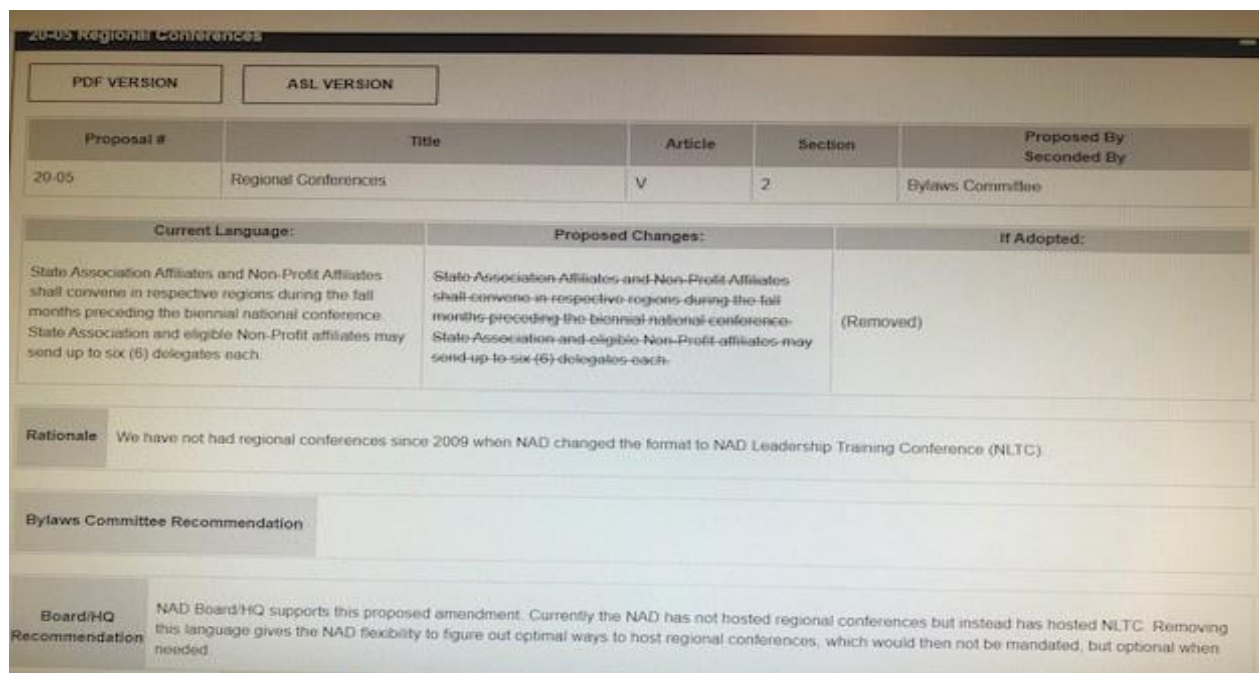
20-05 Regional Conferences

PDF VERSION

ASL VERSION

| Proposal # | Title | Article | Section | Proposed By Seconded By |
|---|---|---|---|---|
| 20-05 | Regional Conferences | V | 2 | Bylaws Committee |

| Current Language: | Proposed Changes: | If Adopted: |
|---|---|---|
| State Association Affiliates and Non-Profit Affiliates shall convene in respective regions during the fall months preceding the biennial national conference. State Association and eligible Non-Profit affiliates may send up to six (6) delegates each. | ~~State Association Affiliates and Non-Profit Affiliates shall convene in respective regions during the fall months preceding the biennial national conference. State Association and eligible Non-Profit affiliates may send up to six (6) delegates each.~~ | (Removed) |

Rationale We have not had regional conferences since 2009 when NAD changed the format to NAD Leadership Training Conference (NLTC).

Bylaws Committee Recommendation

Board/HQ Recommendation NAD Board/HQ supports this proposed amendment. Currently the NAD has not hosted regional conferences but instead has hosted NLTC. Removing this language gives the NAD flexibility to figure out optimal ways to host regional conferences, which would then not be mandated, but optional when needed.